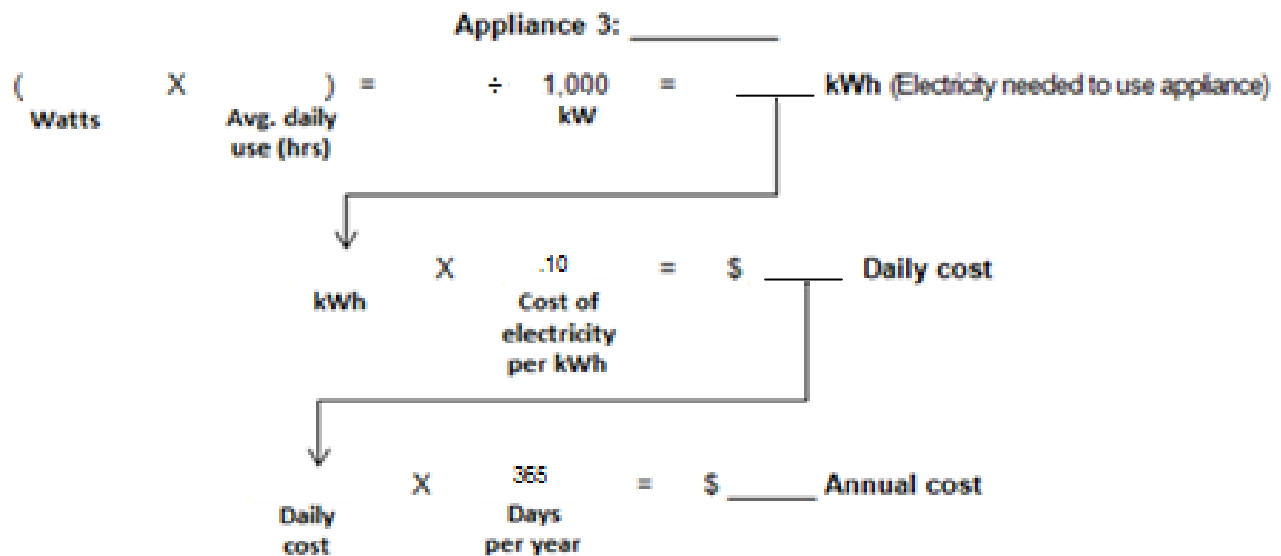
Appliance 3: _________

( X ) = ÷ 1,000 = _____ kWh (Electricity needed to use appliance)

Watts

Avg. daily use (hrs)

kW

kWh X .10 = $ _____ Daily cost

Cost of electricity per kWh

Daily cost X 365 = $ _____ Annual cost

Days per year